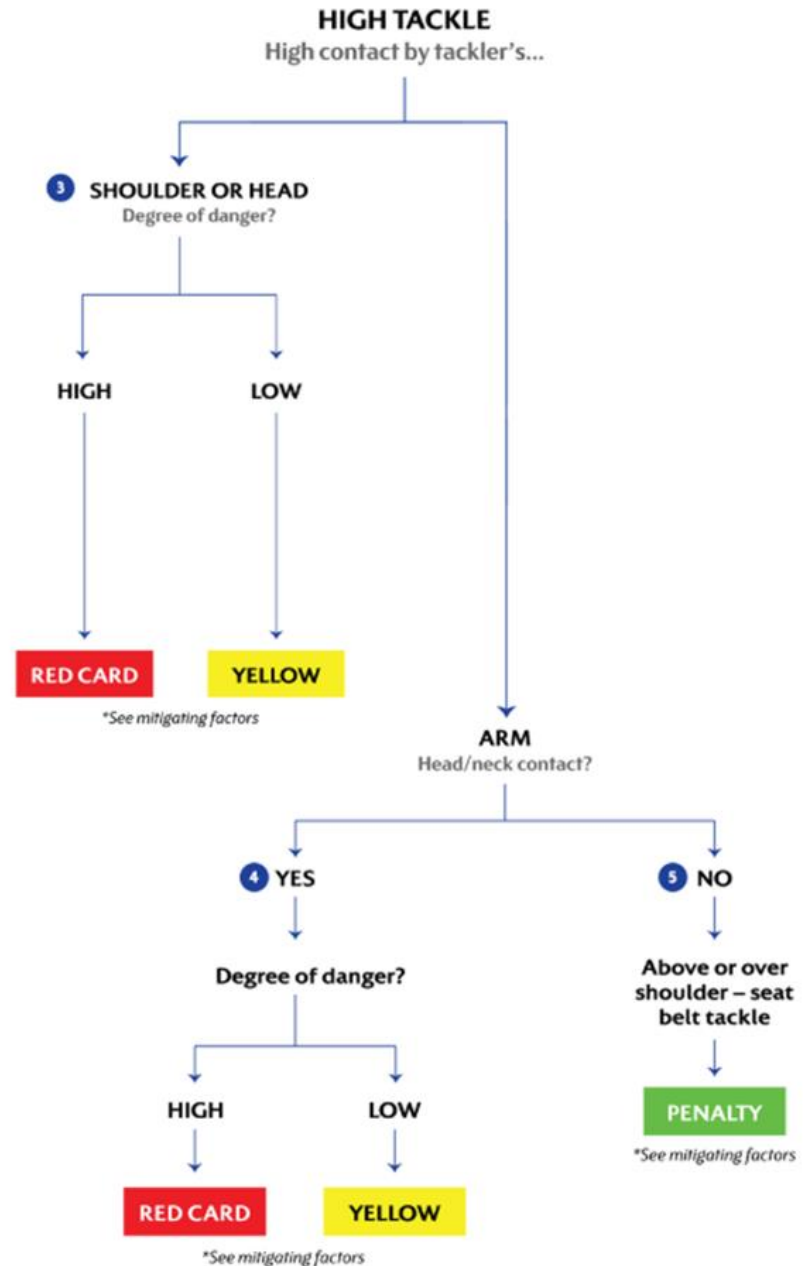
HIGH TACKLE
High contact by tackler's...

3 SHOULDER OR HEAD
Degree of danger?

HIGH

LOW

RED CARD

YELLOW

*See mitigating factors

ARM
Head/neck contact?

4 YES

5 NO

Degree of danger?

Above or over shoulder – seat belt tackle

HIGH

LOW

PENALTY

*See mitigating factors

RED CARD

YELLOW

*See mitigating factors